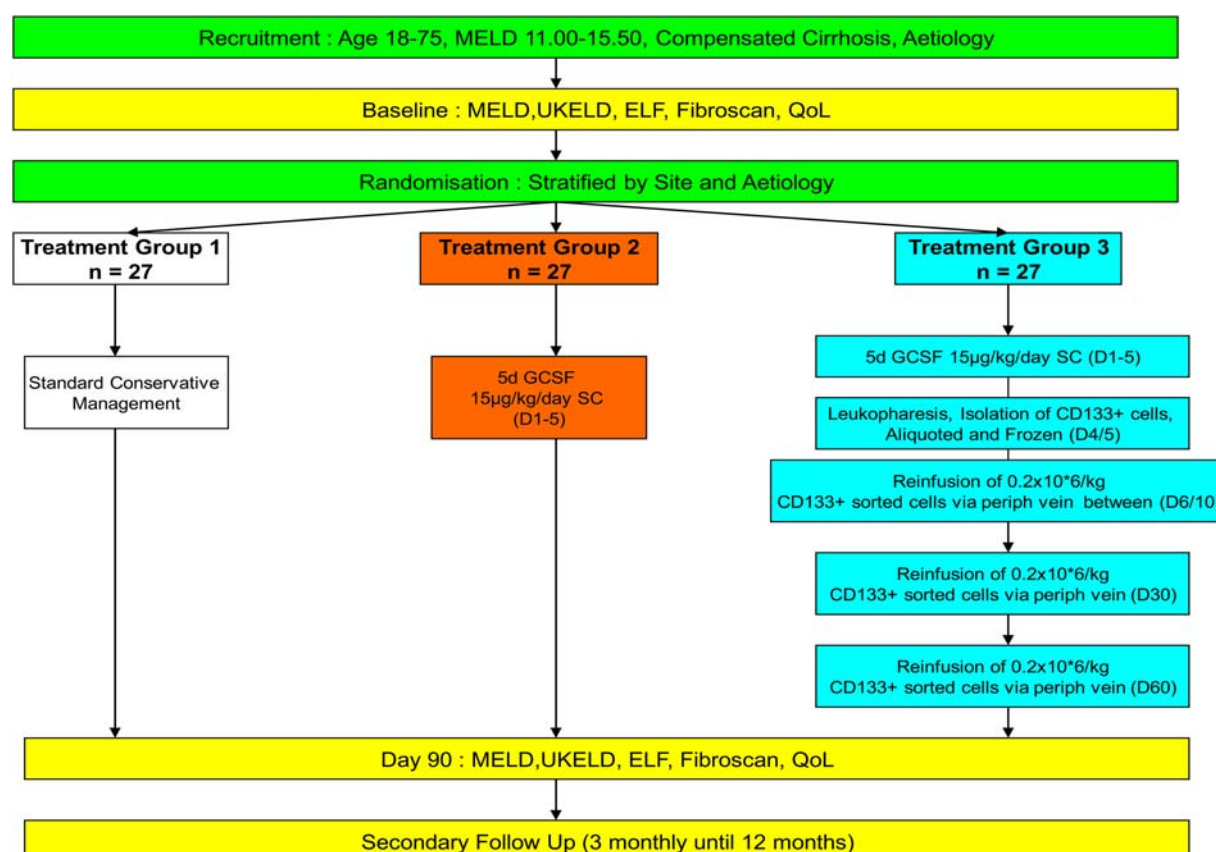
Recruitment : Age 18-75, MELD 11.00-15.50, Compensated Cirrhosis, Aetiology

Baseline : MELD,UKELD, ELF, Fibroscan, QoL

Randomisation : Stratified by Site and Aetiology

Treatment Group 1
n = 27

Treatment Group 2
n = 27

Treatment Group 3
n = 27

Standard Conservative Management

5d GCSF 15µg/kg/day SC (D1-5)

5d GCSF 15µg/kg/day SC (D1-5)

Leukopharesis, Isolation of CD133+ cells, Aliquoted and Frozen (D4/5)

Reinfusion of 0.2x10*6/kg CD133+ sorted cells via periph vein between (D6/10

Reinfusion of 0.2x10*6/kg CD133+ sorted cells via periph vein (D30)

Reinfusion of 0.2x10*6/kg CD133+ sorted cells via periph vein (D60)

Day 90 : MELD,UKELD, ELF, Fibroscan, QoL

Secondary Follow Up (3 monthly until 12 months)